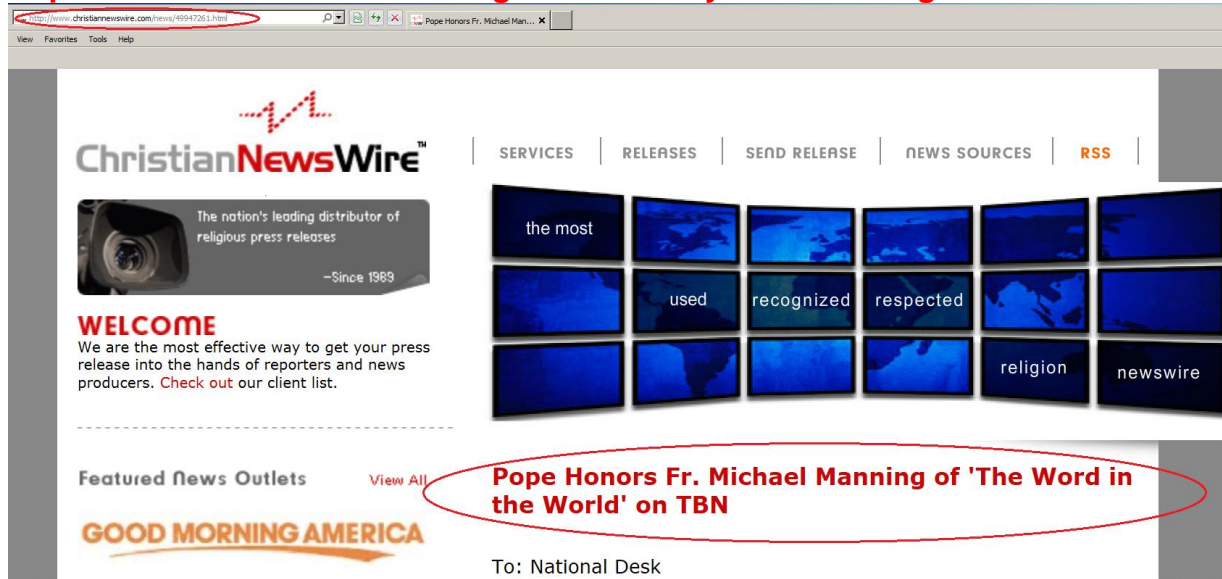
http://www.christiannewswire.com/news/49947261.html

Pope Honors Fr. Michael Man...

View Favorites Tools Help

ChristianNewsWire™

SERVICES | RELEASES | SEND RELEASE | NEWS SOURCES | RSS

The nation's leading distributor of religious press releases

–Since 1989

the most

used

recognized

respected

religion

newswire

WELCOME

We are the most effective way to get your press release into the hands of reporters and news producers. Check out our client list.

Featured News Outlets

View All

GOOD MORNING AMERICA

Pope Honors Fr. Michael Manning of 'The Word in the World' on TBN

To: National Desk